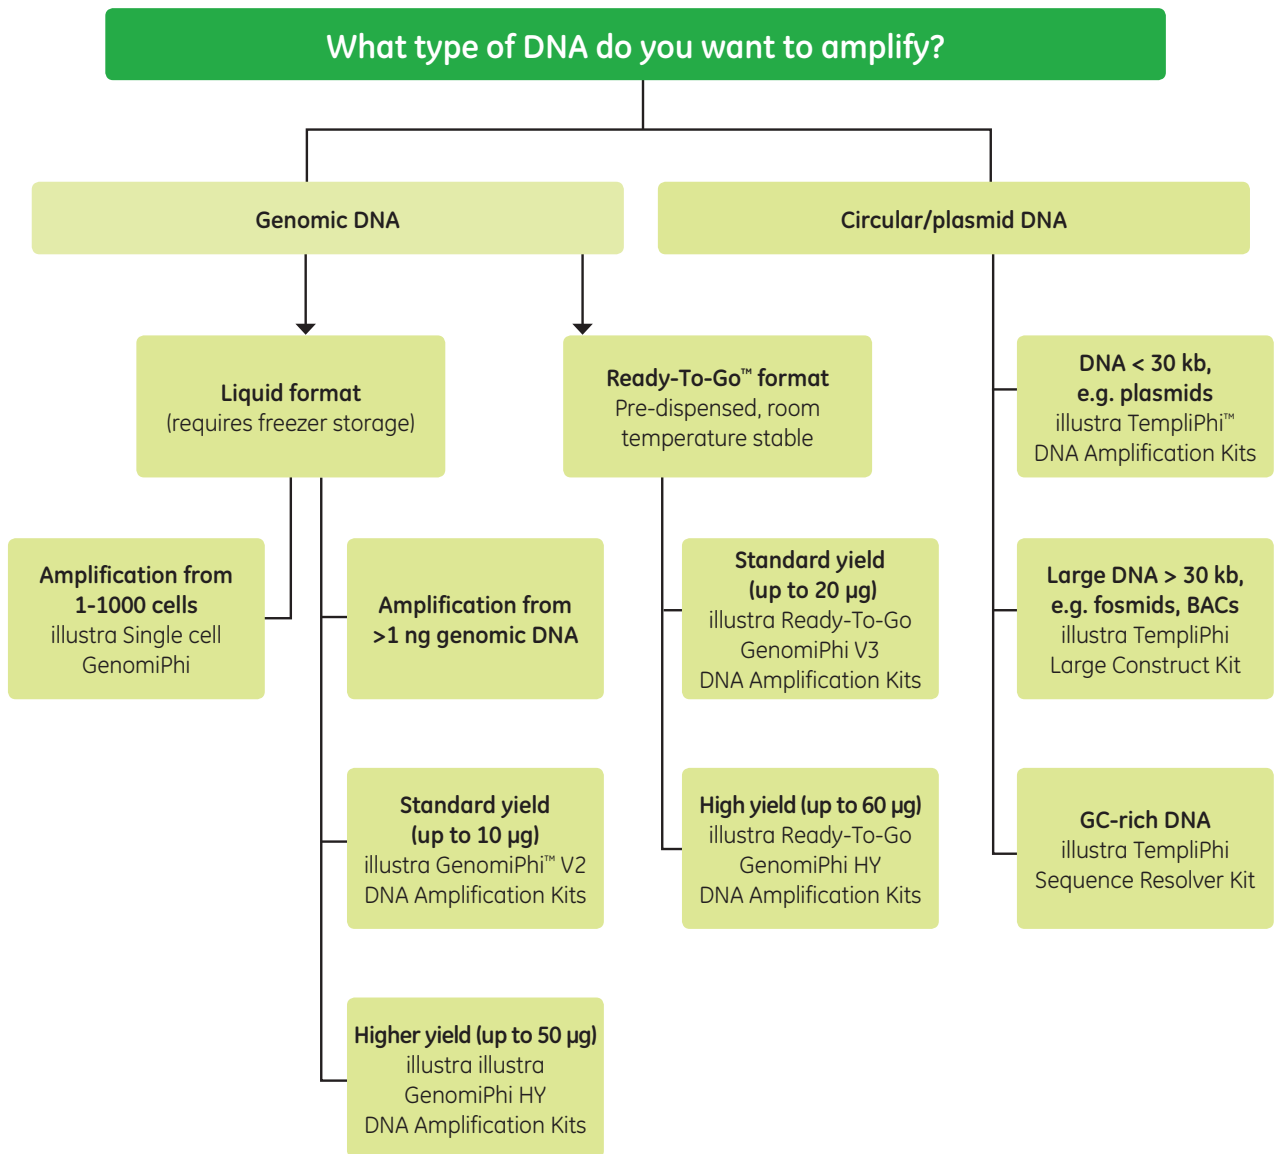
What type of DNA do you want to amplify?

Genomic DNA

Circular/plasmid DNA

Liquid format
(requires freezer storage)

Ready-To-Go™ format
Pre-dispensed, room temperature stable

DNA < 30 kb, e.g. plasmids
illustra TempliPhi™ DNA Amplification Kits

Amplification from 1-1000 cells
illustra Single cell GenomiPhi

Amplification from >1 ng genomic DNA

Standard yield (up to 20 µg)
illustra Ready-To-Go GenomiPhi V3 DNA Amplification Kits

Large DNA > 30 kb, e.g. fosmids, BACs
illustra TempliPhi Large Construct Kit

Standard yield (up to 10 µg)
illustra GenomiPhi™ V2 DNA Amplification Kits

High yield (up to 60 µg)
illustra Ready-To-Go GenomiPhi HY DNA Amplification Kits

GC-rich DNA
illustra TempliPhi Sequence Resolver Kit

Higher yield (up to 50 µg)
illustra illustra GenomiPhi HY DNA Amplification Kits